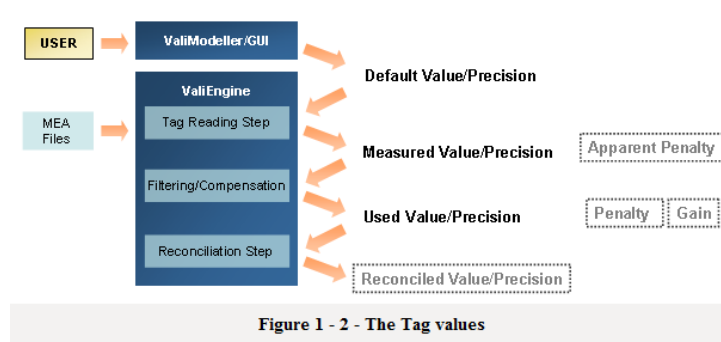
USER

ValiModeller/GUI

Default Value/Precision

MEA Files

ValiEngine

Tag Reading Step

Measured Value/Precision

Apparent Penalty

Filtering/Compensation

Used Value/Precision

Penalty

Gain

Reconciliation Step

Reconciled Value/Precision

Figure 1 - 2 - The Tag values